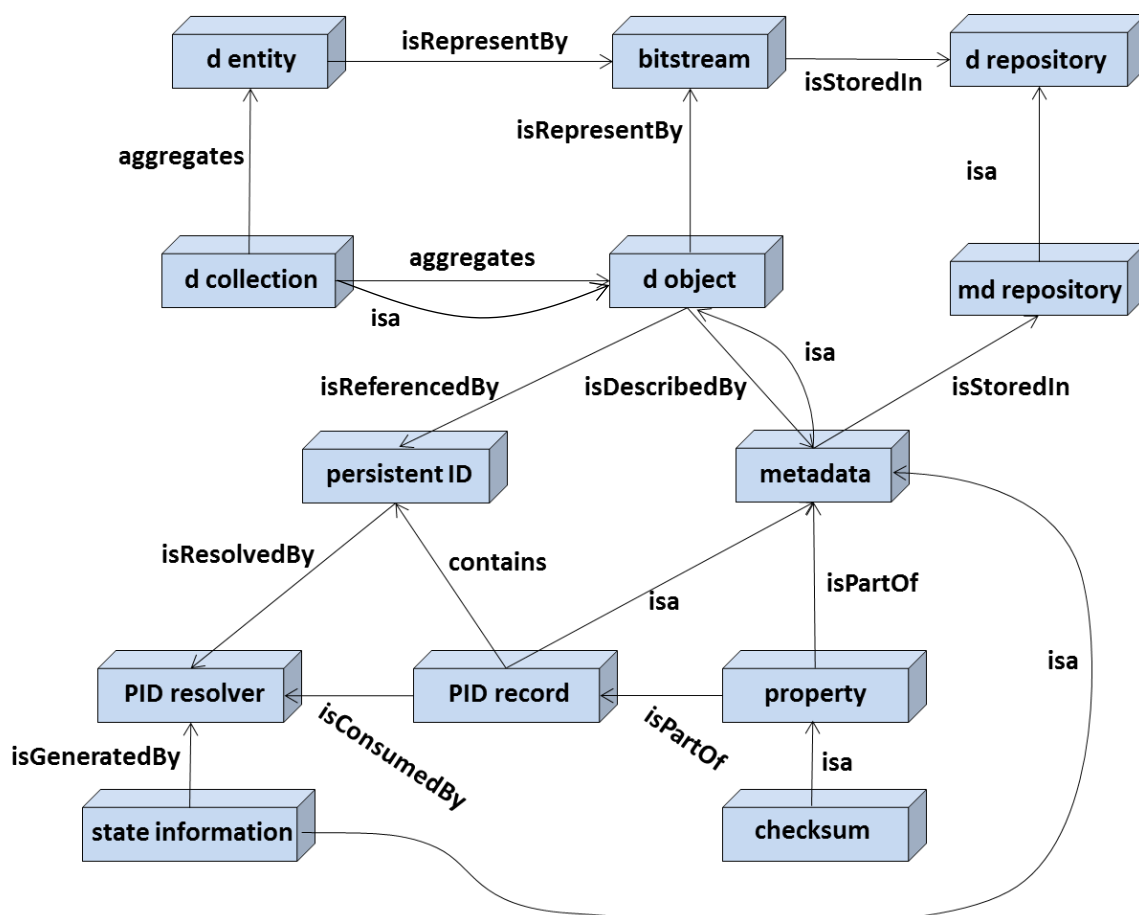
d entity
isRepresentBy
bitstream
d repository
isStoredIn
isRepresentBy
aggregates
isa
d collection
aggregates
d object
md repository
isa
isa
isReferencedBy
isDescribedBy
isStoredIn
persistent ID
metadata
isResolvedBy
contains
isa
isPartOf
isa
PID resolver
PID record
property
isConsumedBy
isPartOf
isGeneratedBy
isa
state information
checksum